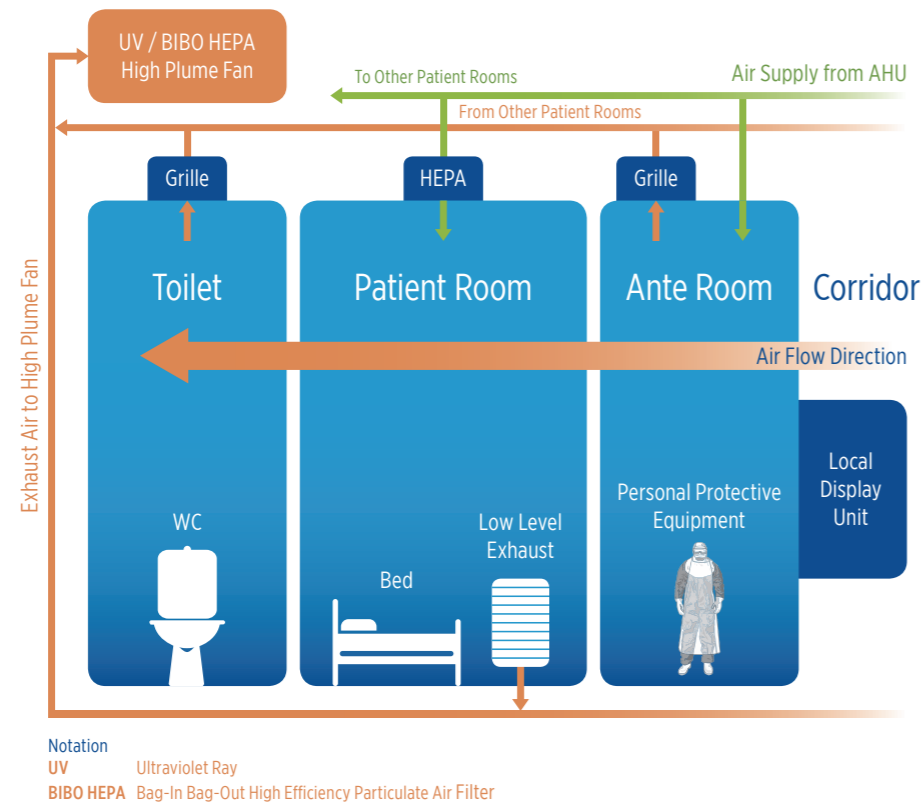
UV / BIBO HEPA
High Plume Fan

To Other Patient Rooms

Air Supply from AHU

From Other Patient Rooms

Grille

HEPA

Grille

Exhaust Air to High Plume Fan

Toilet

Patient Room

Ante Room

Corridor

Air Flow Direction

Local Display Unit

WC

Bed

Low Level Exhaust

Personal Protective Equipment

Notation
UV Ultraviolet Ray
BIBO HEPA Bag-In Bag-Out High Efficiency Particulate Air Filter